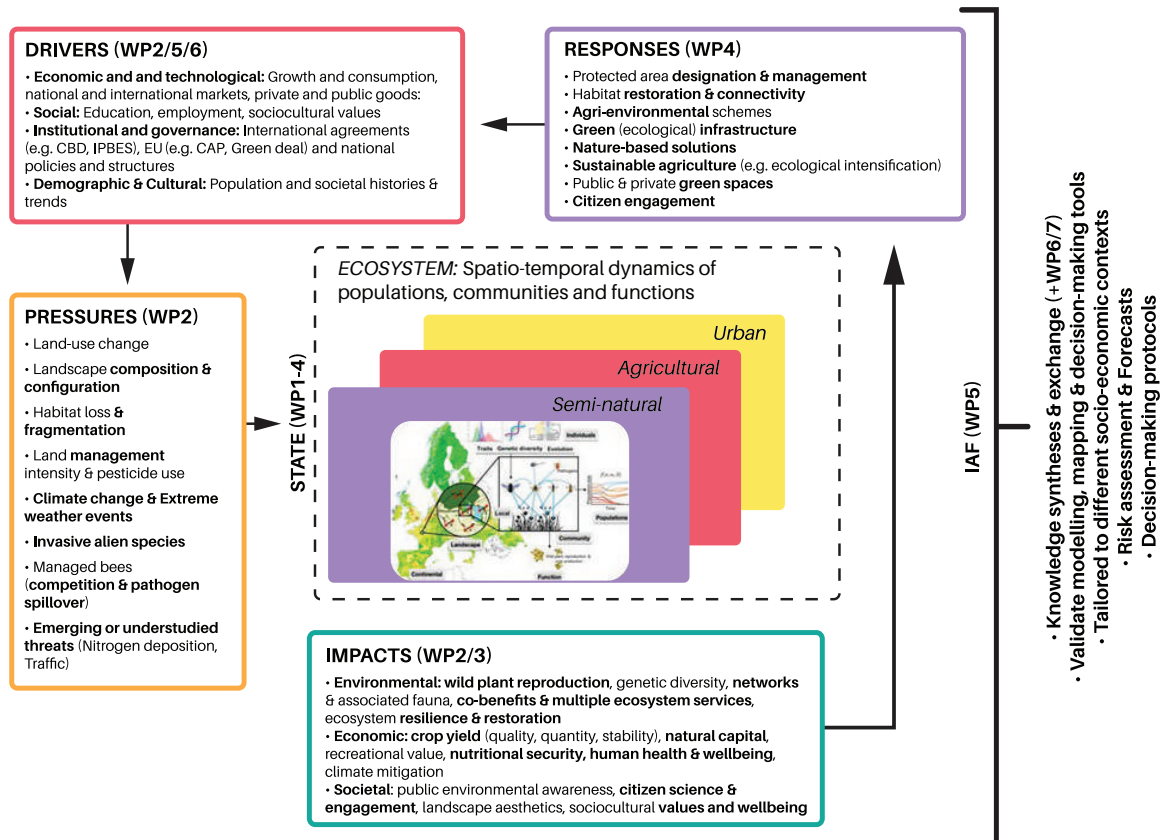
DRIVERS (WP2/5/6)
• Economic and and technological: Growth and consumption, national and international markets, private and public goods:
• Social: Education, employment, sociocultural values
• Institutional and governance: International agreements (e.g. CBD, IPBES), EU (e.g. CAP, Green deal) and national policies and structures
• Demographic & Cultural: Population and societal histories & trends

RESPONSES (WP4)
• Protected area designation & management
• Habitat restoration & connectivity
• Agri-environmental schemes
• Green (ecological) infrastructure
• Nature-based solutions
• Sustainable agriculture (e.g. ecological intensification)
• Public & private green spaces
• Citizen engagement

PRESSURES (WP2)
• Land-use change
• Landscape composition & configuration
• Habitat loss & fragmentation
• Land management intensity & pesticide use
• Climate change & Extreme weather events
• Invasive alien species
• Managed bees (competition & pathogen spillover)
• Emerging or understudied threats (Nitrogen deposition, Traffic)

STATE (WP1-4)

ECOSYSTEM: Spatio-temporal dynamics of populations, communities and functions

Urban
Agricultural
Semi-natural

Individuals
Traits
Genetic diversity
Evolution
Local
Populations
Community
Landscape
Continental
Function

IMPACTS (WP2/3)
• Environmental: wild plant reproduction, genetic diversity, networks & associated fauna, co-benefits & multiple ecosystem services, ecosystem resilience & restoration
• Economic: crop yield (quality, quantity, stability), natural capital, recreational value, nutritional security, human health & wellbeing, climate mitigation
• Societal: public environmental awareness, citizen science & engagement, landscape aesthetics, sociocultural values and wellbeing

IAF (WP5)

• Knowledge syntheses & exchange (+WP6/7)
• Validate modelling, mapping & decision-making tools
• Tailored to different socio-economic contexts
• Risk assessment & Forecasts
• Decision-making protocols